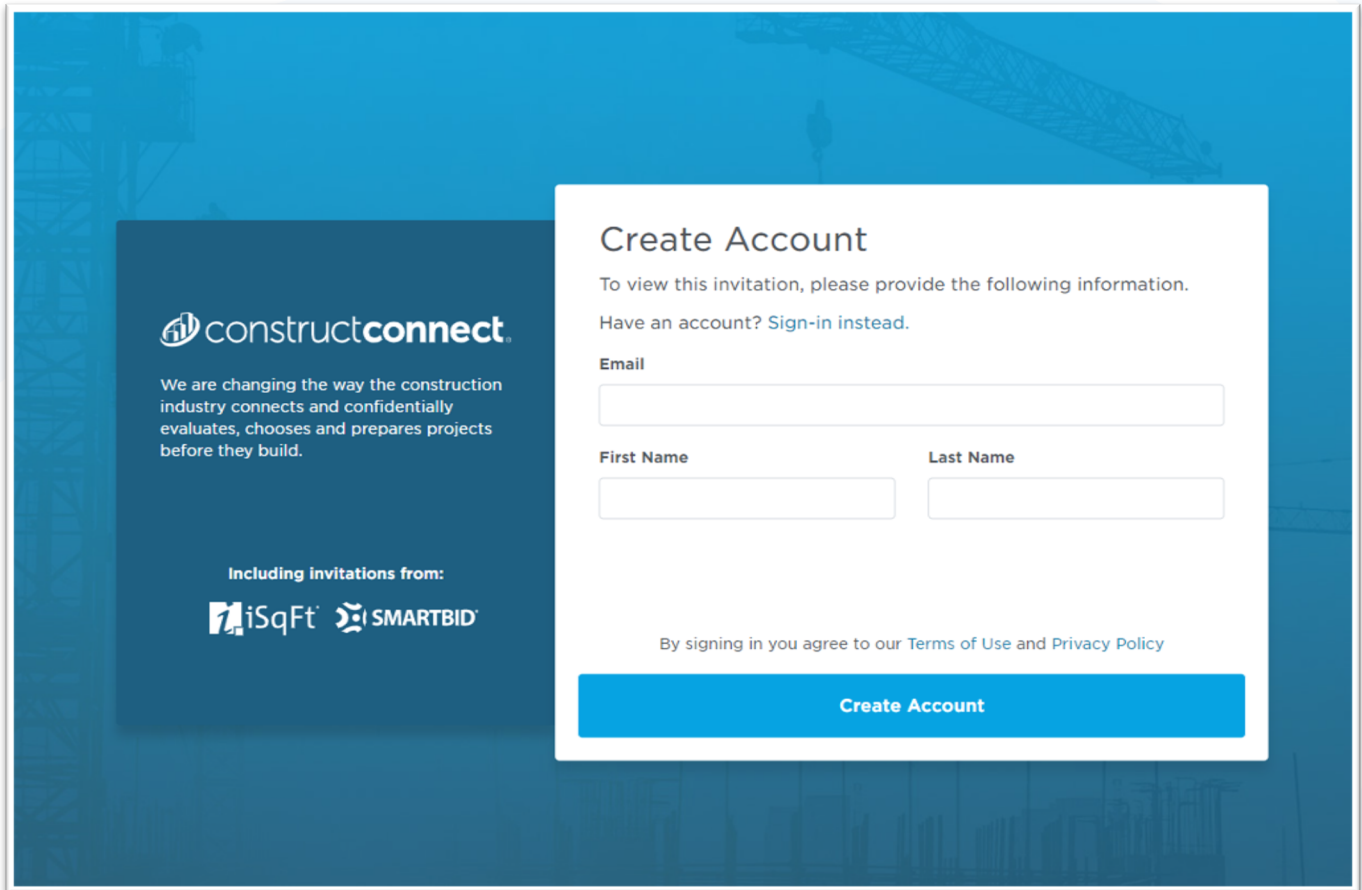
constructconnect.

We are changing the way the construction industry connects and confidentially evaluates, chooses and prepares projects before they build.

Including invitations from:

iSqFt SMARTBID

Create Account

To view this invitation, please provide the following information.

Have an account? Sign-in instead.

Email

First Name

Last Name

By signing in you agree to our Terms of Use and Privacy Policy

Create Account